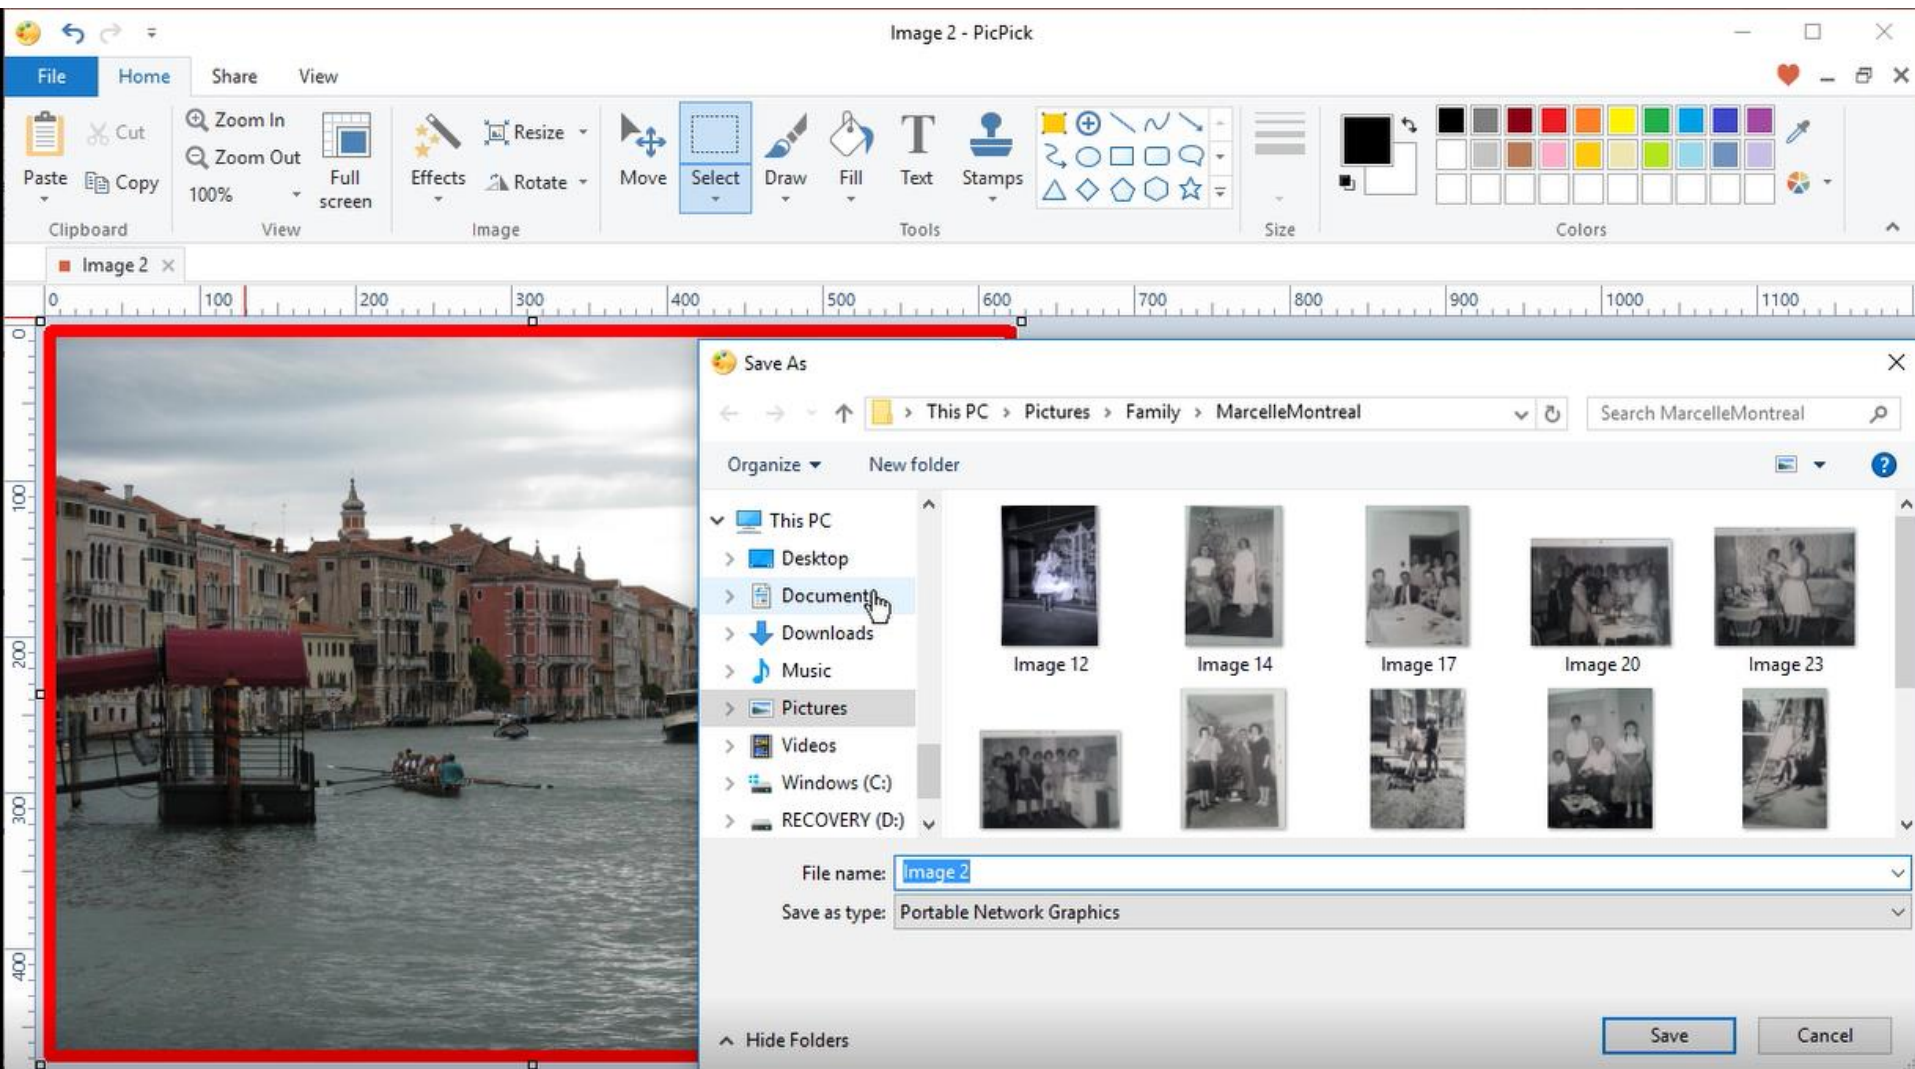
Image 2 - PicPick

File Home Share View

Paste Cut Copy Clipboard
Zoom In Zoom Out 100% Full screen View
Effects Resize Rotate Image
Move Select Draw Fill Text Stamps Tools
Size
Colors

Image 2

0 100 200 300 400 500 600 700 800 900 1000 1100

0 100 200 300 400

Save As

This PC > Pictures > Family > MarcelleMontreal

Search MarcelleMontreal

Organize New folder

This PC
Desktop
Documents
Downloads
Music
Pictures
Videos
Windows (C:)
RECOVERY (D:)

Image 12 Image 14 Image 17 Image 20 Image 23

File name: Image 2
Save as type: Portable Network Graphics

Hide Folders

Save Cancel